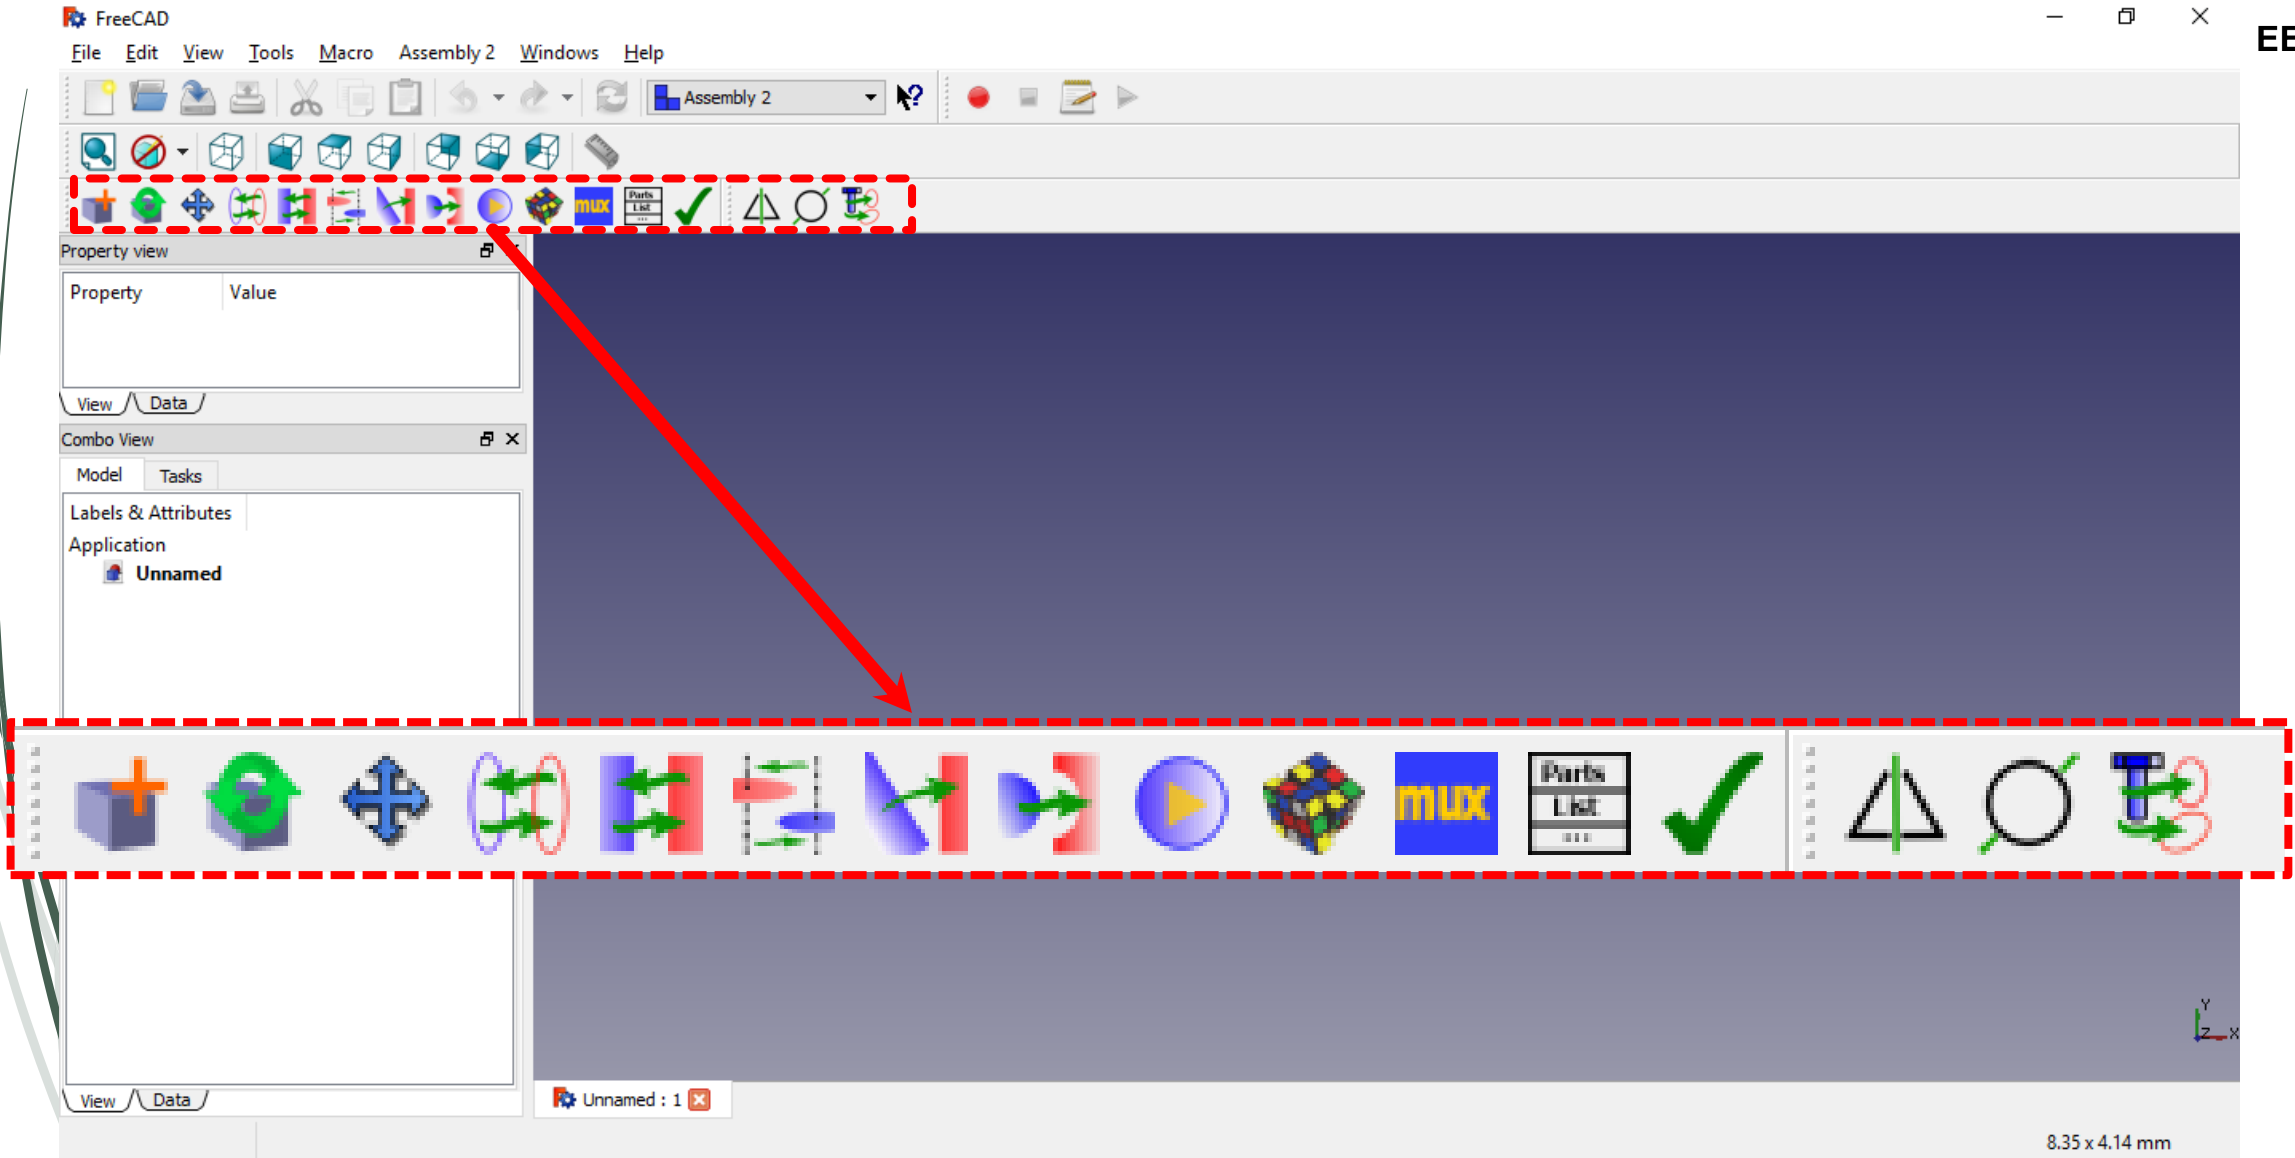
FreeCAD

EE

File Edit View Tools Macro Assembly 2 Windows Help

Assembly 2

mux

Parts List

Property view

| Property | Value |
|---|---|

View Data

Combo View

Model Tasks

Labels & Attributes

Application

Unnamed

mux

Parts List

View Data

Unnamed : 1

Y
Z X

8.35 x 4.14 mm